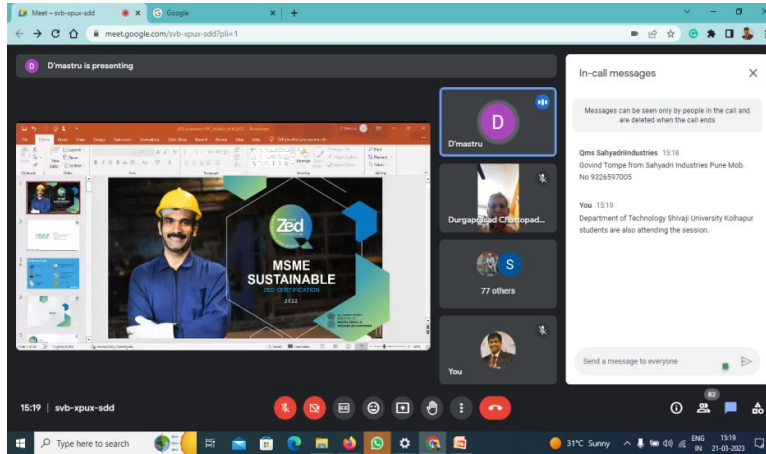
Meet – svb-xpux-sdd
Google
meet.google.com/svb-xpux-sdd?pli=1

D'mastru is presenting

Zed
MSME
SUSTAINABLE
ZED CERTIFICATION
2022

D'mastru
Durgaprasad Chattopad...
77 others
You

In-call messages

Messages can be seen only by people in the call and are deleted when the call ends

Qms SahyadriIndustries 15:18
Govind Tompe from Sahyadri Industries Pune Mob. No 9326597005

You 15:19
Department of Technology Shivaji University Kolhapur students are also attending the session.

Send a message to everyone

15:19 | svb-xpux-sdd

82

Type here to search
31°C Sunny
ENG IN
15:19
21-03-2023